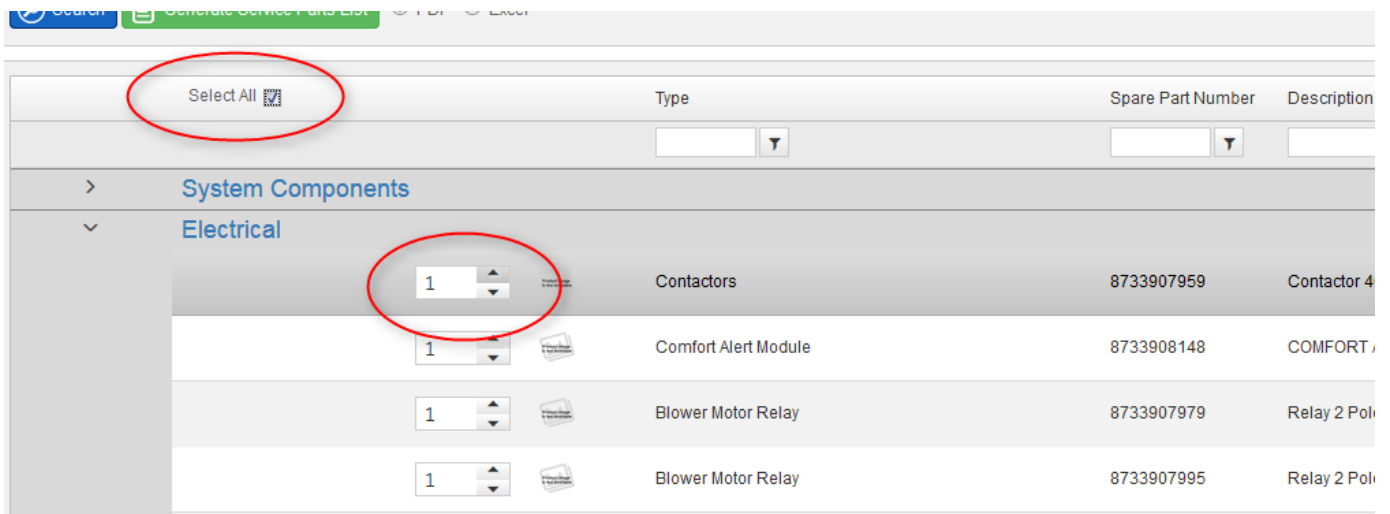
Search Generate Service Parts List PDF Excel

| Select All | | Type | Spare Part Number | Description |
|---|---|---|---|---|
| > | System Components | | | |
| ˅ | Electrical | | | |
| | 1 | Contactors | 8733907959 | Contactor 4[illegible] |
| | 1 | Comfort Alert Module | 8733908148 | COMFORT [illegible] |
| | 1 | Blower Motor Relay | 8733907979 | Relay 2 Pol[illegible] |
| | 1 | Blower Motor Relay | 8733907995 | Relay 2 Pol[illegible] |